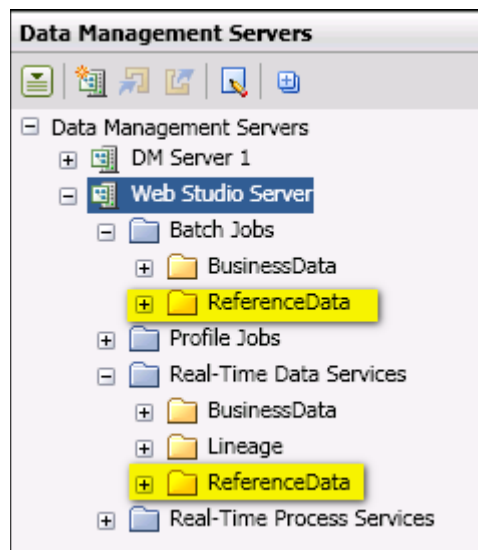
Data Management Servers

Data Management Servers
DM Server 1
Web Studio Server
Batch Jobs
BusinessData
ReferenceData
Profile Jobs
Real-Time Data Services
BusinessData
Lineage
ReferenceData
Real-Time Process Services